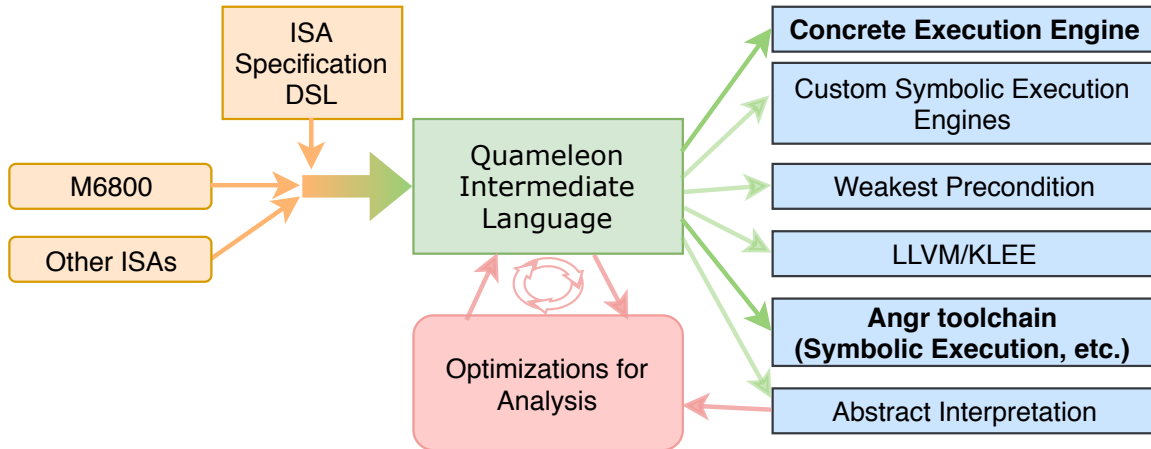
ISA Specification DSL

M6800

Other ISAs

Quameleon Intermediate Language

Optimizations for Analysis

**Concrete Execution Engine**

Custom Symbolic Execution Engines

Weakest Precondition

LLVM/KLEE

**Angr toolchain (Symbolic Execution, etc.)**

Abstract Interpretation